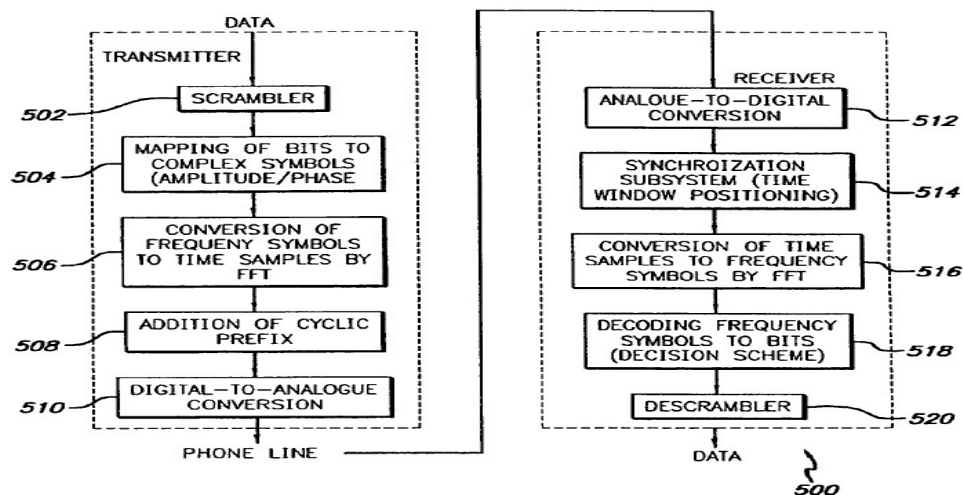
DATA

TRANSMITTER

502 SCRAMBLER

504 MAPPING OF BITS TO COMPLEX SYMBOLS (AMPLITUDE/PHASE

506 CONVERSION OF FREQUENY SYMBOLS TO TIME SAMPLES BY FFT

508 ADDITION OF CYCLIC PREFIX

510 DIGITAL-TO-ANALOGUE CONVERSION

PHONE LINE

RECEIVER

ANALOUE-TO-DIGITAL CONVERSION 512

SYNCHROIZATION SUBSYSTEM (TIME WINDOW POSITIONING) 514

CONVERSION OF TIME SAMPLES TO FREQUENCY SYMBOLS BY FFT 516

DECODING FREQUENCY SYMBOLS TO BITS (DECISION SCHEME) 518

DESCRAMBLER 520

DATA

500